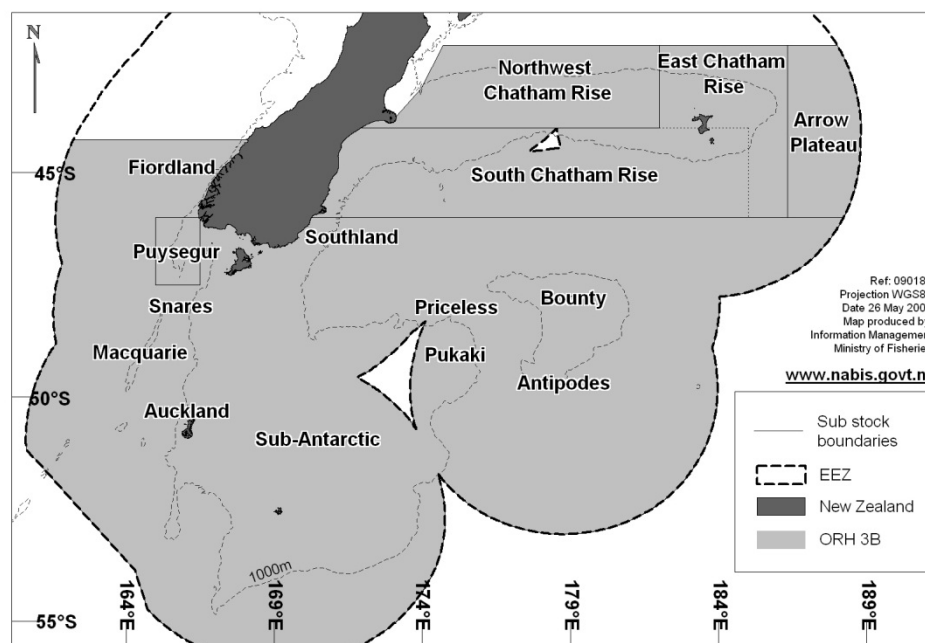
N

Northwest Chatham Rise

East Chatham Rise

Arrow Plateau

45°S

Fiordland

South Chatham Rise

Puysegur

Southland

Ref: 09018
Projection WGS8
Date 26 May 200
Map produced b
Information Manageme
Ministry of Fisherie

Snares

Priceless

Bounty

Macquarie

Pukaki

Antipodes

www.nabis.govt.n

50°S

Auckland

Sub-Antarctic

Sub stock boundaries

EEZ

New Zealand

ORH 3B

1000m

55°S

164°E

169°E

174°E

179°E

184°E

189°E